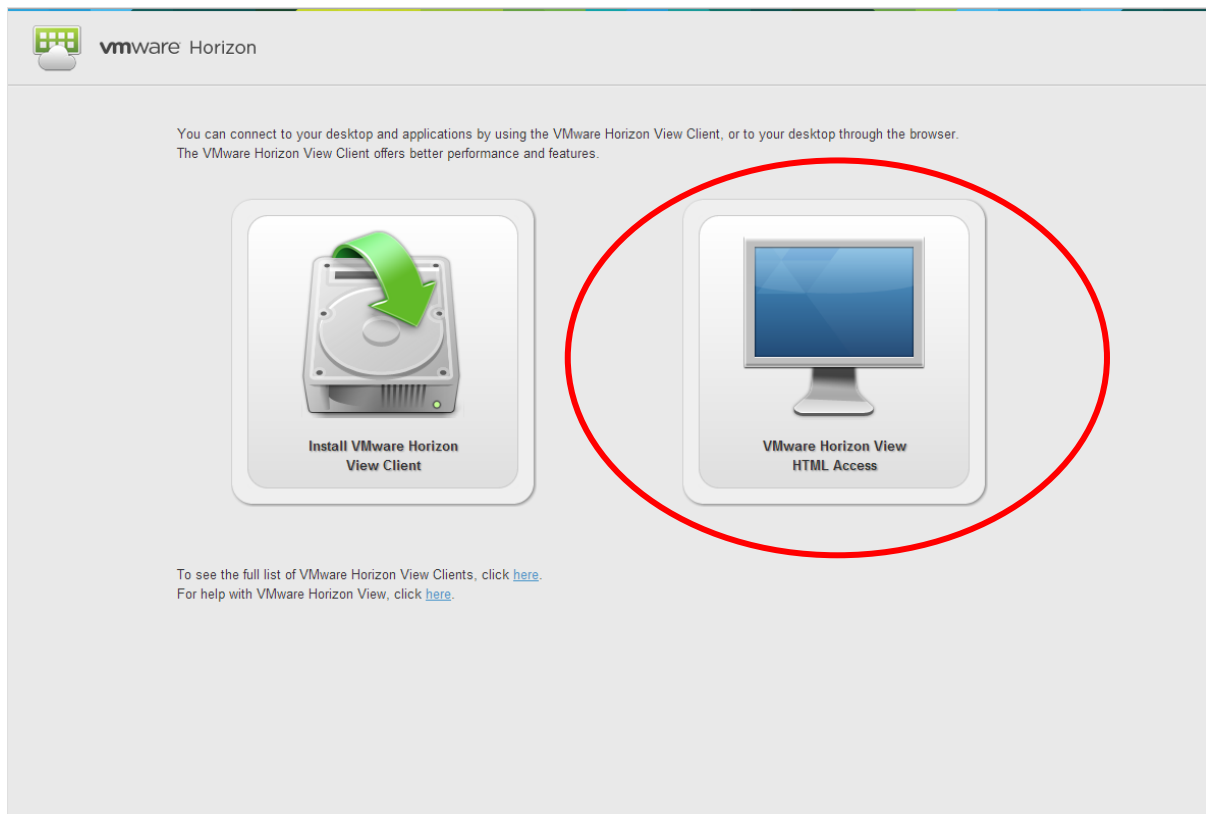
vmware Horizon

You can connect to your desktop and applications by using the VMware Horizon View Client, or to your desktop through the browser.
The VMware Horizon View Client offers better performance and features.

Install VMware Horizon View Client

VMware Horizon View HTML Access

To see the full list of VMware Horizon View Clients, click here.
For help with VMware Horizon View, click here.